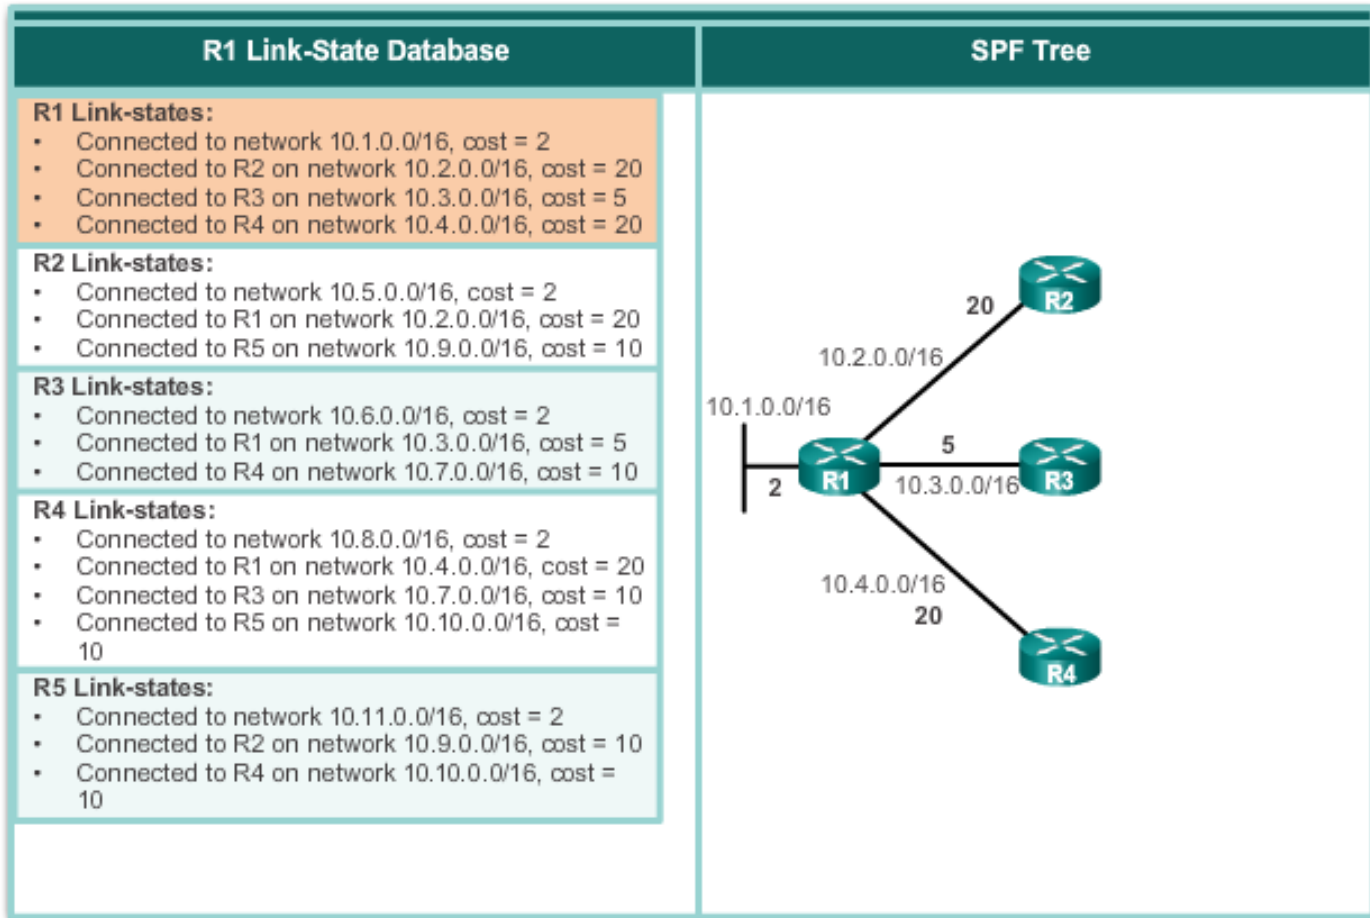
R1 Link-State Database

R1 Link-states:
- Connected to network 10.1.0.0/16, cost = 2
- Connected to R2 on network 10.2.0.0/16, cost = 20
- Connected to R3 on network 10.3.0.0/16, cost = 5
- Connected to R4 on network 10.4.0.0/16, cost = 20

R2 Link-states:
- Connected to network 10.5.0.0/16, cost = 2
- Connected to R1 on network 10.2.0.0/16, cost = 20
- Connected to R5 on network 10.9.0.0/16, cost = 10

R3 Link-states:
- Connected to network 10.6.0.0/16, cost = 2
- Connected to R1 on network 10.3.0.0/16, cost = 5
- Connected to R4 on network 10.7.0.0/16, cost = 10

R4 Link-states:
- Connected to network 10.8.0.0/16, cost = 2
- Connected to R1 on network 10.4.0.0/16, cost = 20
- Connected to R3 on network 10.7.0.0/16, cost = 10
- Connected to R5 on network 10.10.0.0/16, cost = 10

R5 Link-states:
- Connected to network 10.11.0.0/16, cost = 2
- Connected to R2 on network 10.9.0.0/16, cost = 10
- Connected to R4 on network 10.10.0.0/16, cost = 10

SPF Tree

20
R2
10.2.0.0/16
10.1.0.0/16
5
R1
R3
2
10.3.0.0/16
10.4.0.0/16
20
R4